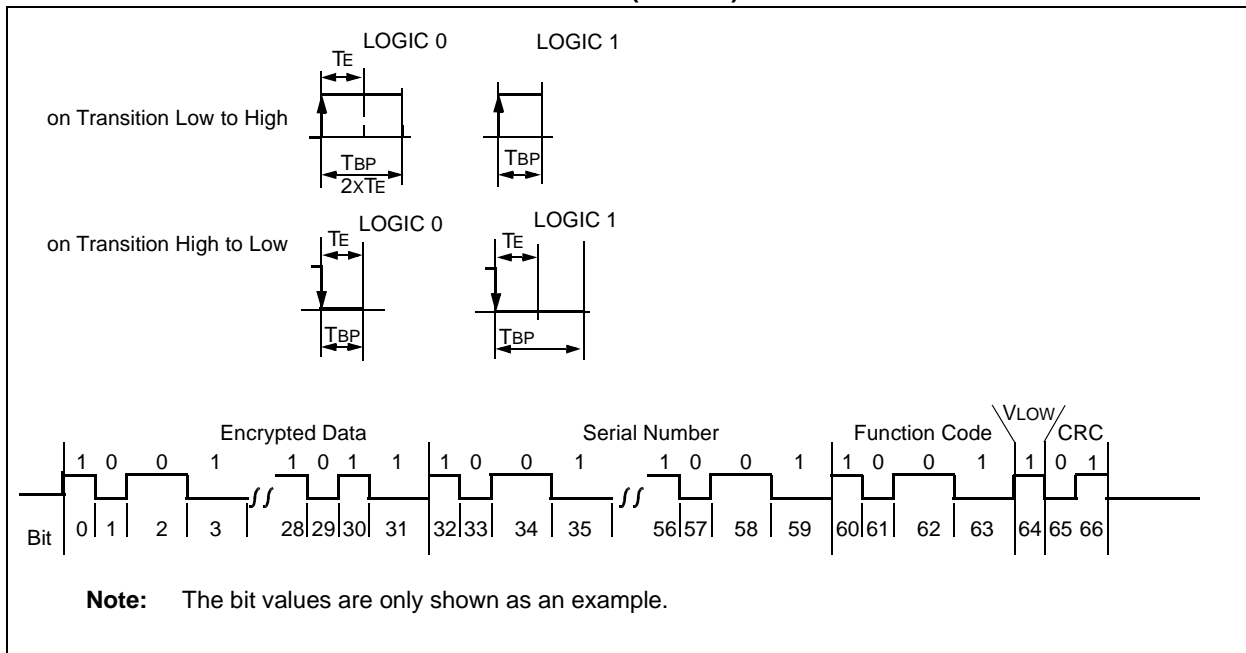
LOGIC 0

LOGIC 1

TE

on Transition Low to High

TBP
2xTE

TBP

on Transition High to Low

LOGIC 0

LOGIC 1

TE

TE

TBP

TBP

Encrypted Data

Serial Number

Function Code

VLOW

CRC

1 0 0 1 1 0 1 1 1 0 0 1 1 0 0 1 1 0 0 1 1 0 1

Bit 0 1 2 3 28 29 30 31 32 33 34 35 56 57 58 59 60 61 62 63 64 65 66

**Note:** The bit values are only shown as an example.